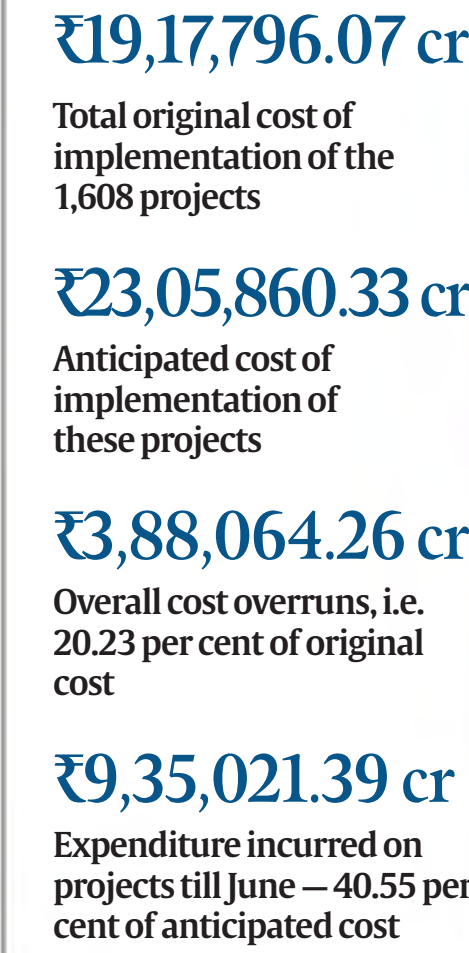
₹19,17,796.07 cr

Total original cost of implementation of the 1,608 projects

₹23,05,860.33 cr

Anticipated cost of implementation of these projects

₹3,88,064.26 cr

Overall cost overruns, i.e. 20.23 per cent of original cost

₹9,35,021.39 cr

Expenditure incurred on projects till June — 40.55 per cent of anticipated cost